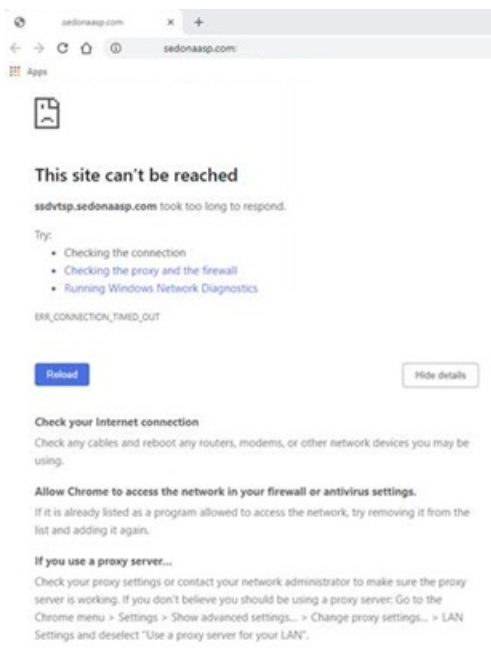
sedonaasp.com
×
+
sedonaasp.com
Apps

This site can't be reached

ssdvtsp.sedonaasp.com took too long to respond.

Try:
- Checking the connection
- Checking the proxy and the firewall
- Running Windows Network Diagnostics

ERR_CONNECTION_TIMED_OUT

Reload

Hide details

Check your Internet connection
Check any cables and reboot any routers, modems, or other network devices you may be using.

Allow Chrome to access the network in your firewall or antivirus settings.
If it is already listed as a program allowed to access the network, try removing it from the list and adding it again.

If you use a proxy server...
Check your proxy settings or contact your network administrator to make sure the proxy server is working. If you don't believe you should be using a proxy server: Go to the Chrome menu > Settings > Show advanced settings... > Change proxy settings... > LAN Settings and deselect "Use a proxy server for your LAN".